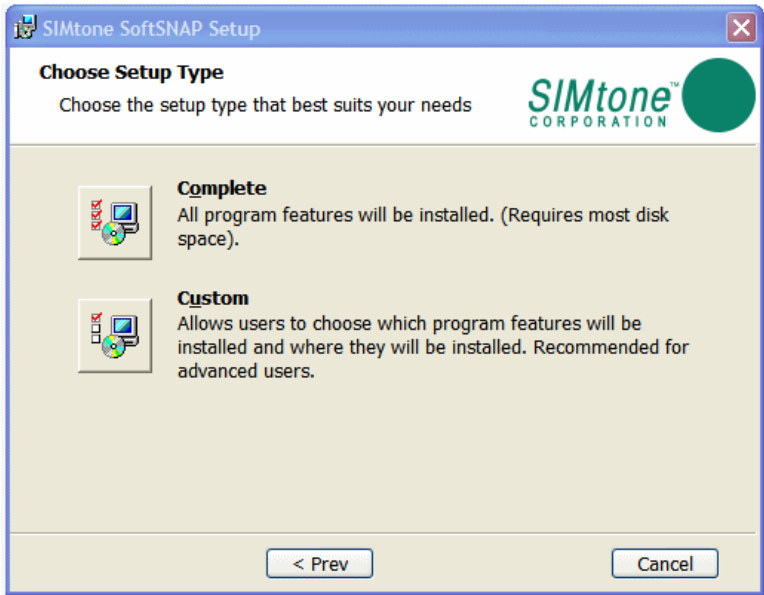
SIMtone SoftSNAP Setup

Choose Setup Type

Choose the setup type that best suits your needs

SIMtone™ CORPORATION

Complete
All program features will be installed. (Requires most disk space).

Custom
Allows users to choose which program features will be installed and where they will be installed. Recommended for advanced users.

< Prev

Cancel